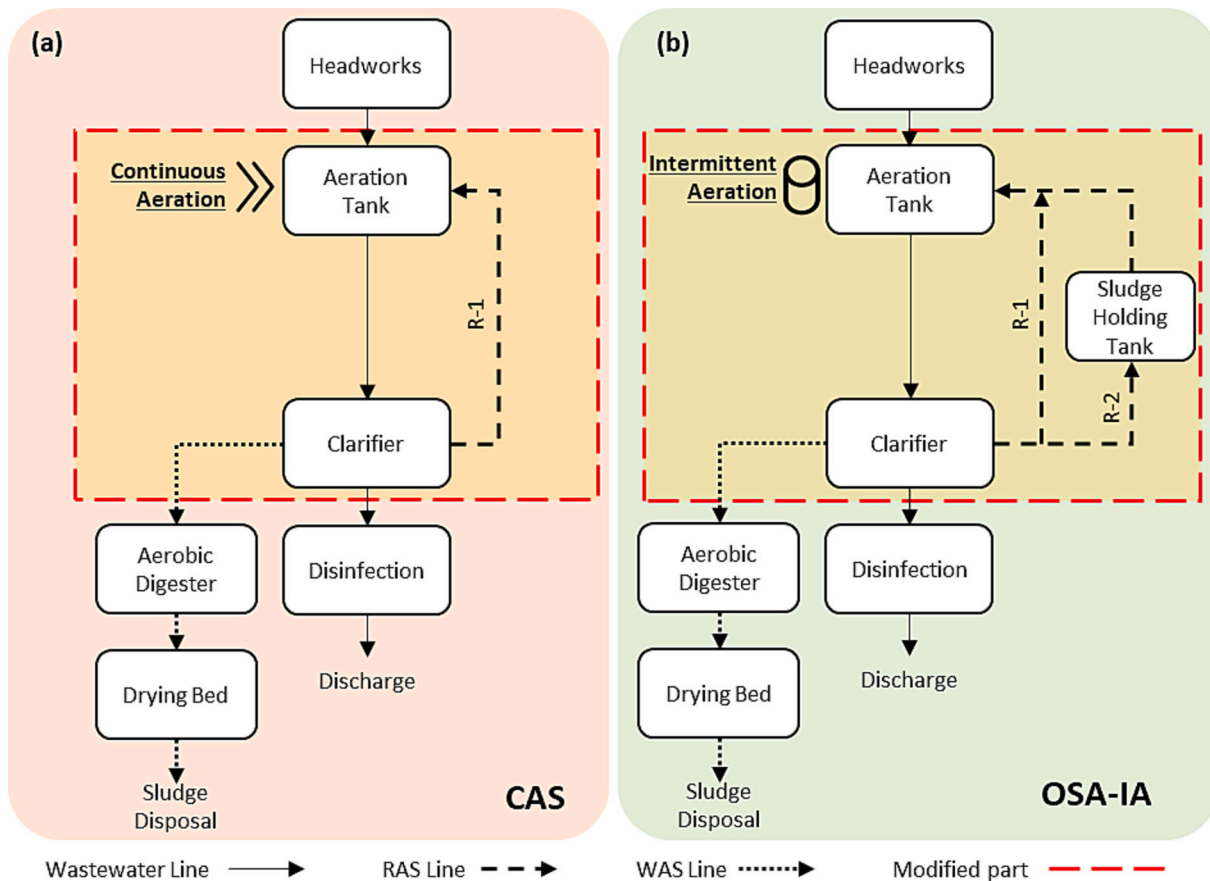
(a)

Headworks

Continuous Aeration

Aeration Tank

R-1

Clarifier

Aerobic Digester

Disinfection

Drying Bed

Discharge

Sludge Disposal

CAS

(b)

Headworks

Intermittent Aeration

Aeration Tank

Sludge Holding Tank

R-1

R-2

Clarifier

Aerobic Digester

Disinfection

Drying Bed

Discharge

Sludge Disposal

OSA-IA

Wastewater Line

RAS Line

WAS Line

Modified part